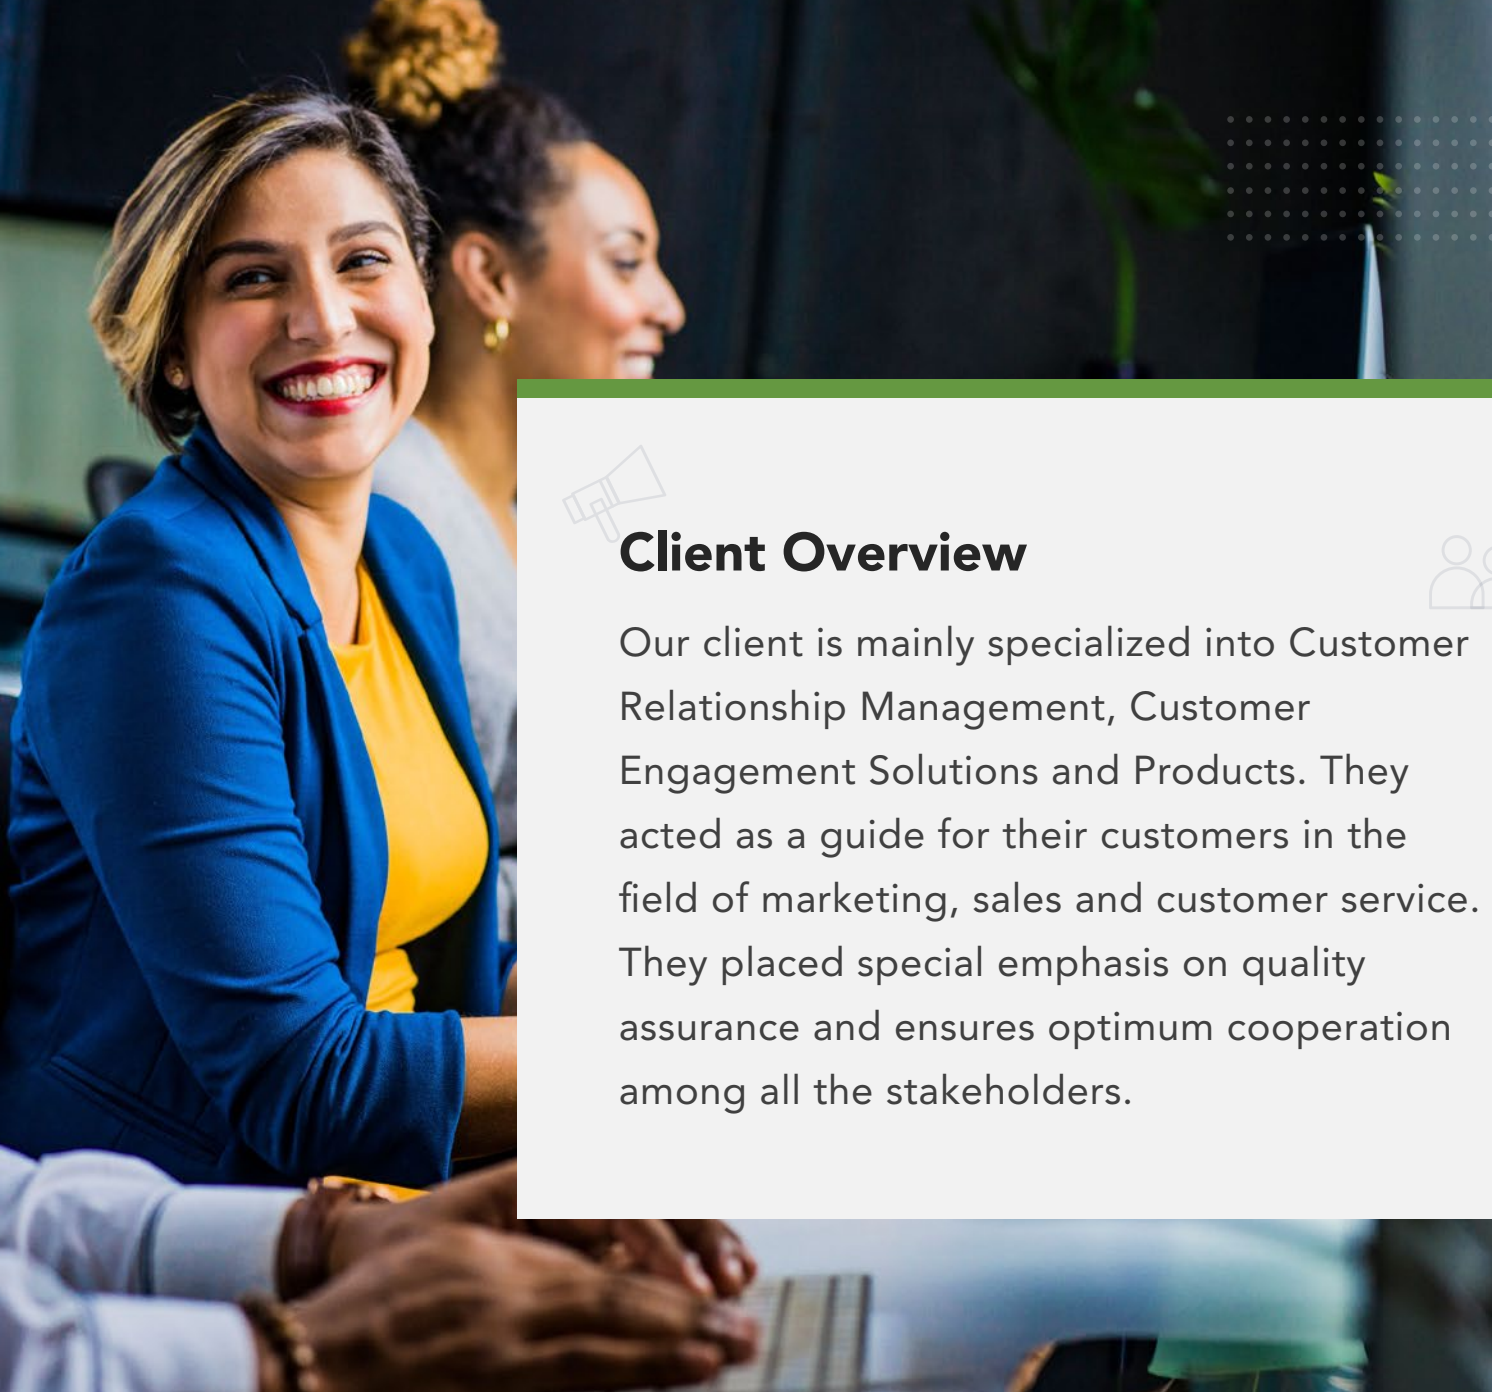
Client Overview

Our client is mainly specialized into Customer Relationship Management, Customer Engagement Solutions and Products. They acted as a guide for their customers in the field of marketing, sales and customer service. They placed special emphasis on quality assurance and ensures optimum cooperation among all the stakeholders.